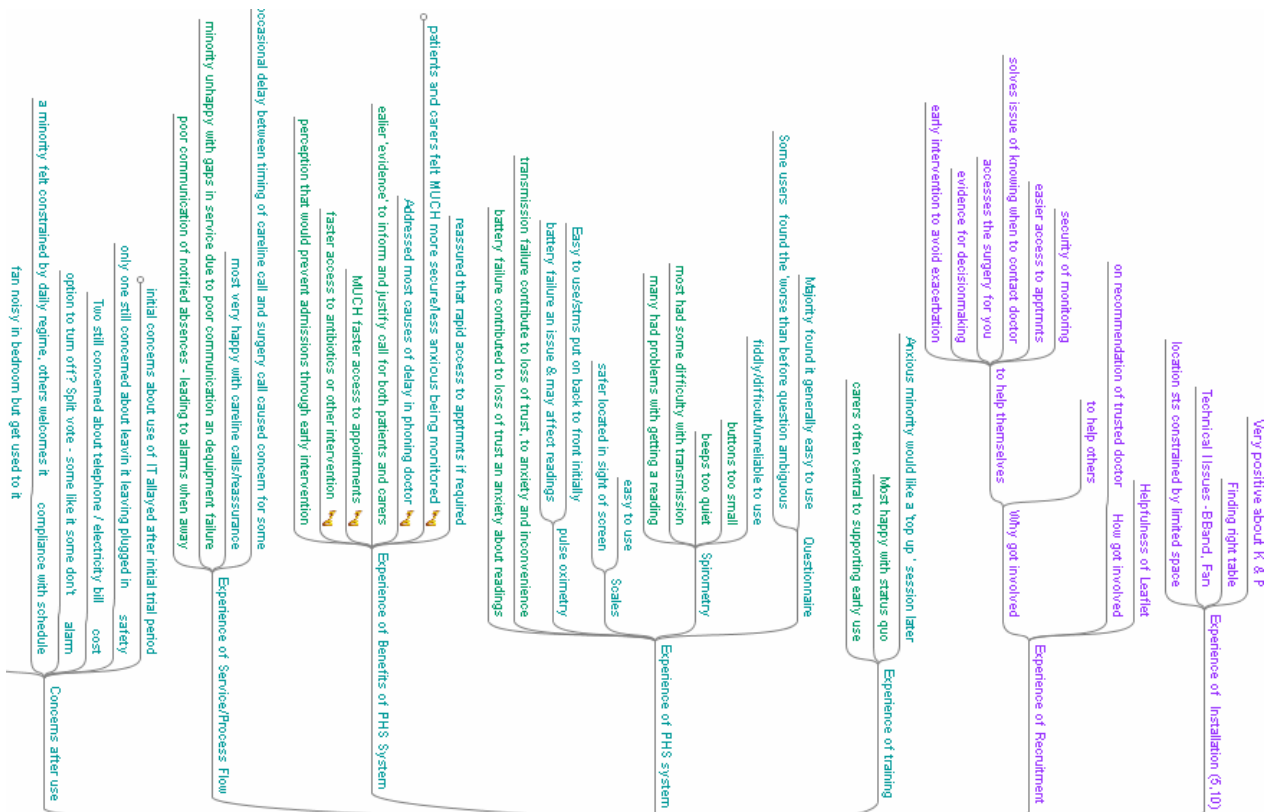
Experience of Installation (5,10)
Very positive about K & P
Finding right table
Technical Issues - BBand, Fan
location sts constrained by limited space

Experience of Recruitment
Helpfulness of Leaflet
How got involved
on recommendation of trusted doctor
to help others
Why got involved
to help themselves
security of monitoring
easier access to apptmnts
solves issue of knowing when to contact doctor
accesses the surgery for you
evidence for decisionmaking
early intervention to avoid exacerbation

Experience of training
Anxious minority would like a 'top up' session later
Most happy with status quo
carers often central to supporting early use

Experience of PHS system
Questionnaire
Majority found it generally easy to use
Some users found the 'worse than before question ambiguous
fiddly/difficult/unreliable to use
Spirometry
buttons too small
beeps too quiet
most had some difficulty with transmission
many had problems with getting a reading
Scales
easy to use
safer located in sight of screen
Easy to use/stms put on back to front initially
pulse oximetry
battery failure an issue & may affect readings
transmission failure contribute to loss of trust, to anxiety and inconvenience
battery failure contributed to loss of trust an anxiety about readings

Experience of Benefits of PHS System
patients and carers felt MUCH more secure/less anxious being monitored
reassured that rapid access to apptmnts if required
Addressed most causes of delay in phoning doctor
ealier 'evidence' to inform and justify call for both patients and carers
MUCH faster access to appointments
faster access to antibiotics or other intervention
perception that would prevent admissions through early intervention

Experience of Service/Process Flow
occasional delay between timing of careline call and surgery call caused concern for some
most very happy with careline calls/reassurance
minority unhappy with gaps in service due to poor communication an dequipment failure
poor communication of notified absences - leading to alarms when away

Concerns after use
initial concerns about use of IT allayed after initial trial period
only one still concerned about leavin it leaving plugged in
safety
Two still concerned about telephone / electricity bill
cost
option to turn off? Split vote - some like it some don't
alarm
a minority felt constrained by daily regime, others welcomes it
compliance with schedule
fan noisy in bedroom but get used to it